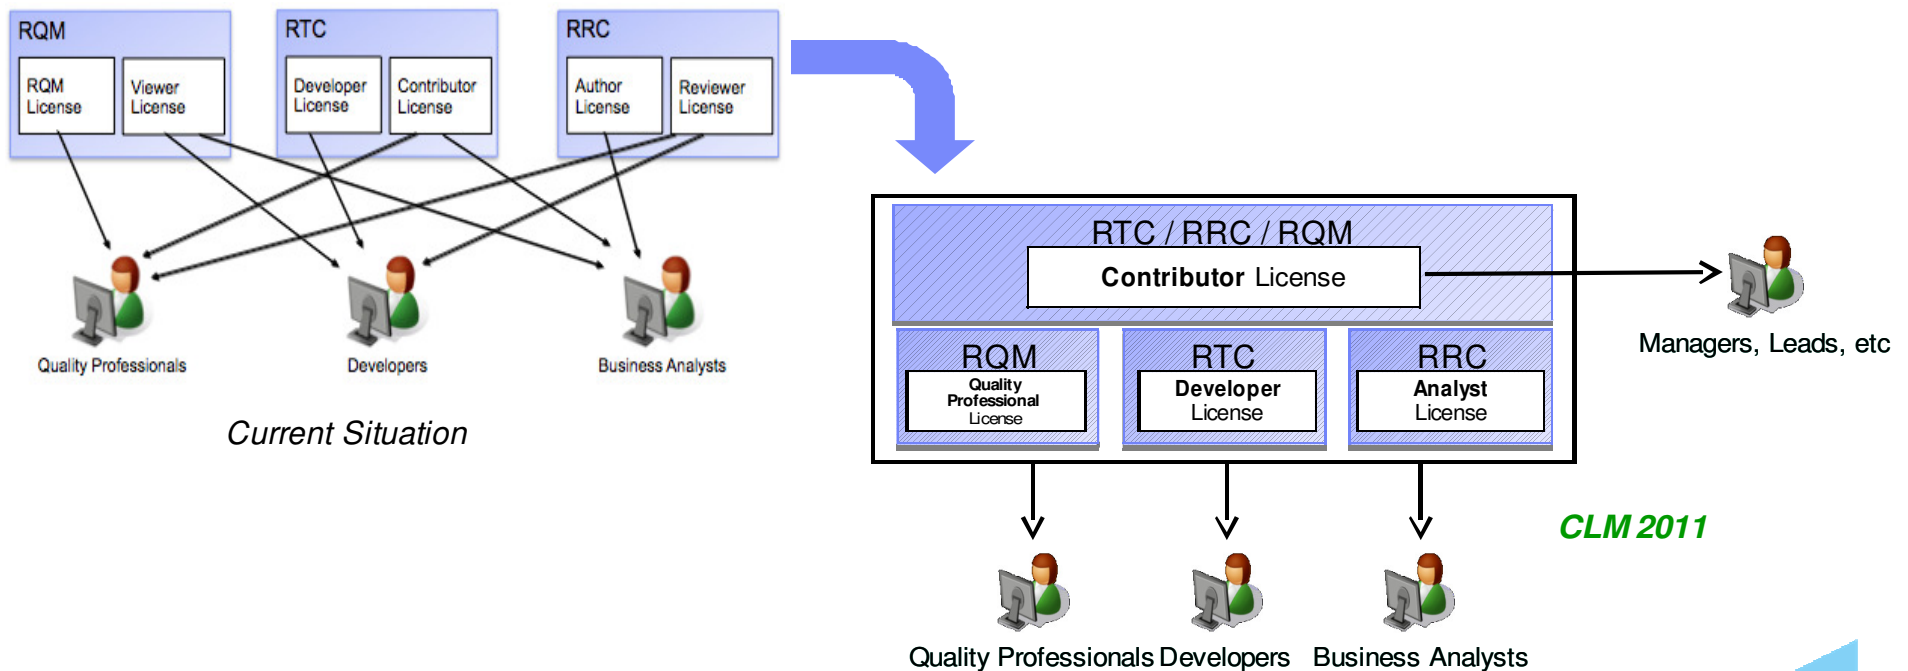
RQM

RQM License

Viewer License

RTC

Developer License

Contributor License

RRC

Author License

Reviewer License

Quality Professionals

Developers

Business Analysts

Current Situation

RTC / RRC / RQM

Contributor License

Managers, Leads, etc

RQM

Quality Professional License

RTC

Developer License

RRC

Analyst License

CLM 2011

Quality Professionals

Developers

Business Analysts